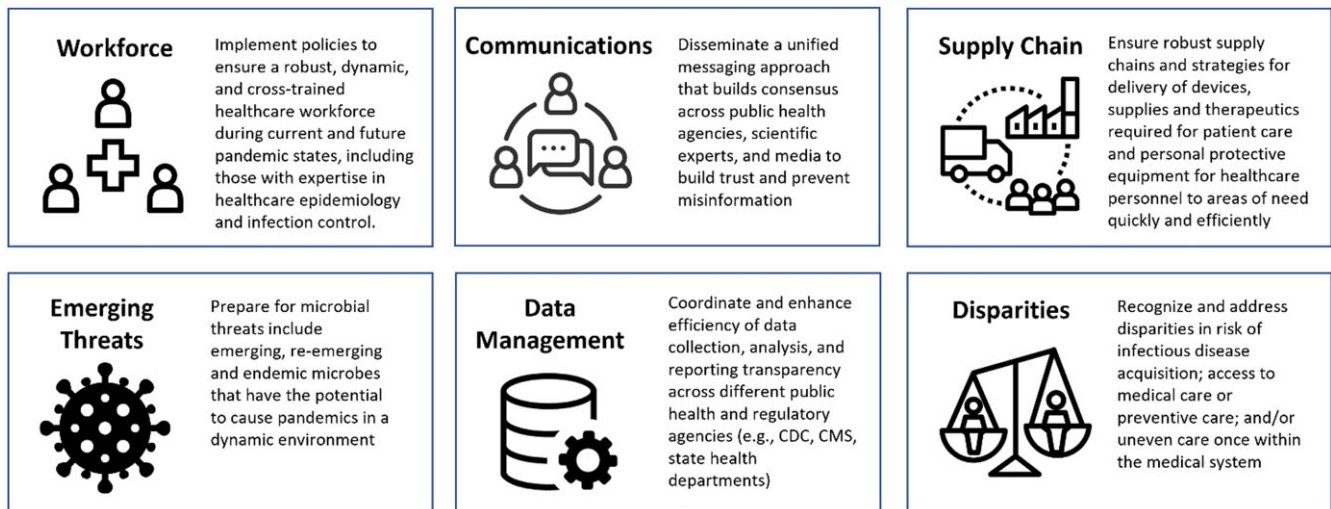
Workforce

Implement policies to ensure a robust, dynamic, and cross-trained healthcare workforce during current and future pandemic states, including those with expertise in healthcare epidemiology and infection control.

Communications

Disseminate a unified messaging approach that builds consensus across public health agencies, scientific experts, and media to build trust and prevent misinformation

Supply Chain

Ensure robust supply chains and strategies for delivery of devices, supplies and therapeutics required for patient care and personal protective equipment for healthcare personnel to areas of need quickly and efficiently

Emerging Threats

Prepare for microbial threats include emerging, re-emerging and endemic microbes that have the potential to cause pandemics in a dynamic environment

Data Management

Coordinate and enhance efficiency of data collection, analysis, and reporting transparency across different public health and regulatory agencies (e.g., CDC, CMS, state health departments)

Disparities

Recognize and address disparities in risk of infectious disease acquisition; access to medical care or preventive care; and/or uneven care once within the medical system